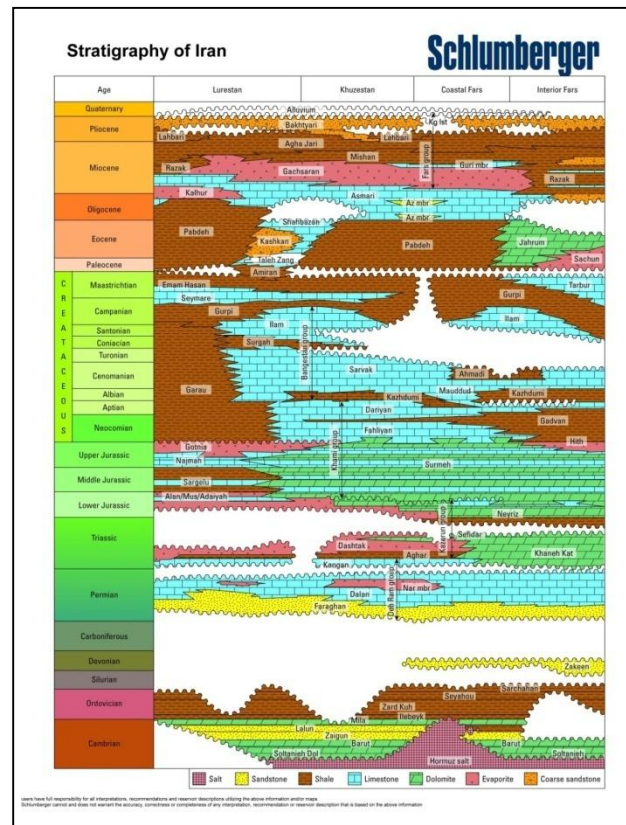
Stratigraphy of Iran

Schlumberger

| Age | Lurestan | Khuzestan | Coastal Fars | Interior Fars |
|---|---|---|---|---|

Quaternary
Pliocene
Miocene
Oligocene
Eocene
Paleocene
C R E T A C E O U S
Maastrichtian
Campanian
Santonian
Coniacian
Turonian
Cenomanian
Albian
Aptian
Neocomian
Upper Jurassic
Middle Jurassic
Lower Jurassic
Triassic
Permian
Carboniferous
Devonian
Silurian
Ordovician
Cambrian

Alluvium
Bakhtyari
Ag lst
Lahbari
Lahbari
Agha Jari
Razak
Mishan
Gachsaran
Fars group
Guri mbr
Razak
Kalhur
Asmari
Az mbr
Az mbr
Shahbazan
Pabdeh
Kashkan
Pabdeh
Jahrum
Taleh Zang
Sachun
Amiran
Emam Hasan
Tarbur
Seymare
Gurpi
Gurpi
Ilam
Ilam
Surgah
Bangestan group
Sarvak
Ahmadi
Garau
Mauddud
Kazhdumi
Kazhdumi
Dariyan
Gadvan
Fahliyan
Hith
Gotnia
Khami group
Najmeh
Surmeh
Sargelu
Alan/Mus/Adaiyah
Neyriz
Kazerun group
Sefidar
Dashtak
Aghar
Khaneh Kat
Kangan
Dalan
Nar mbr
Deh Ram group
Faraghan
Zakeen
Sarchahan
Zard Kuh
Seyahou
Mila
Ilebeyk
Lalun
Zaigun
Barut
Soltanieh Dol
Barut
Soltanieh
Hormuz salt

Salt
Sandstone
Shale
Limestone
Dolomite
Evaporite
Coarse sandstone

users have full responsibility for all interpretations, recommendations and reservoir descriptions utilizing the above information and/or maps
Schlumberger cannot and does not warrant the accuracy, correctness or completeness of any interpretation, recommendation or reservoir description that is based on the above information